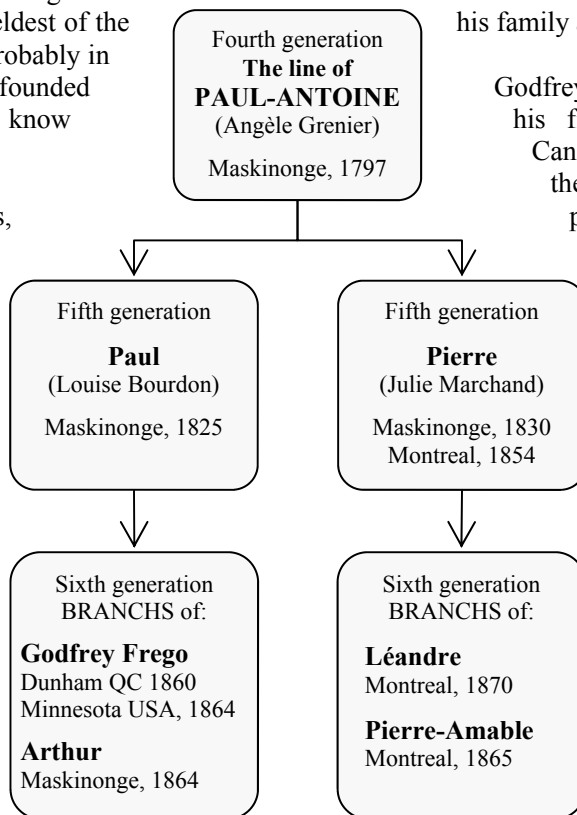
eldest of the
robably in
founded
know

s,

his family

Godfrey
his f
Can
the
p

Fourth generation
**The line of**
**PAUL-ANTOINE**
(Angèle Grenier)

Maskinonge, 1797

Fifth generation

**Paul**
(Louise Bourdon)

Maskinonge, 1825

Fifth generation

**Pierre**
(Julie Marchand)

Maskinonge, 1830
Montreal, 1854

Sixth generation
BRANCHS of:

**Godfrey Frego**
Dunham QC 1860
Minnesota USA, 1864

**Arthur**
Maskinonge, 1864

Sixth generation
BRANCHS of:

**Léandre**
Montreal, 1870

**Pierre-Amable**
Montreal, 1865